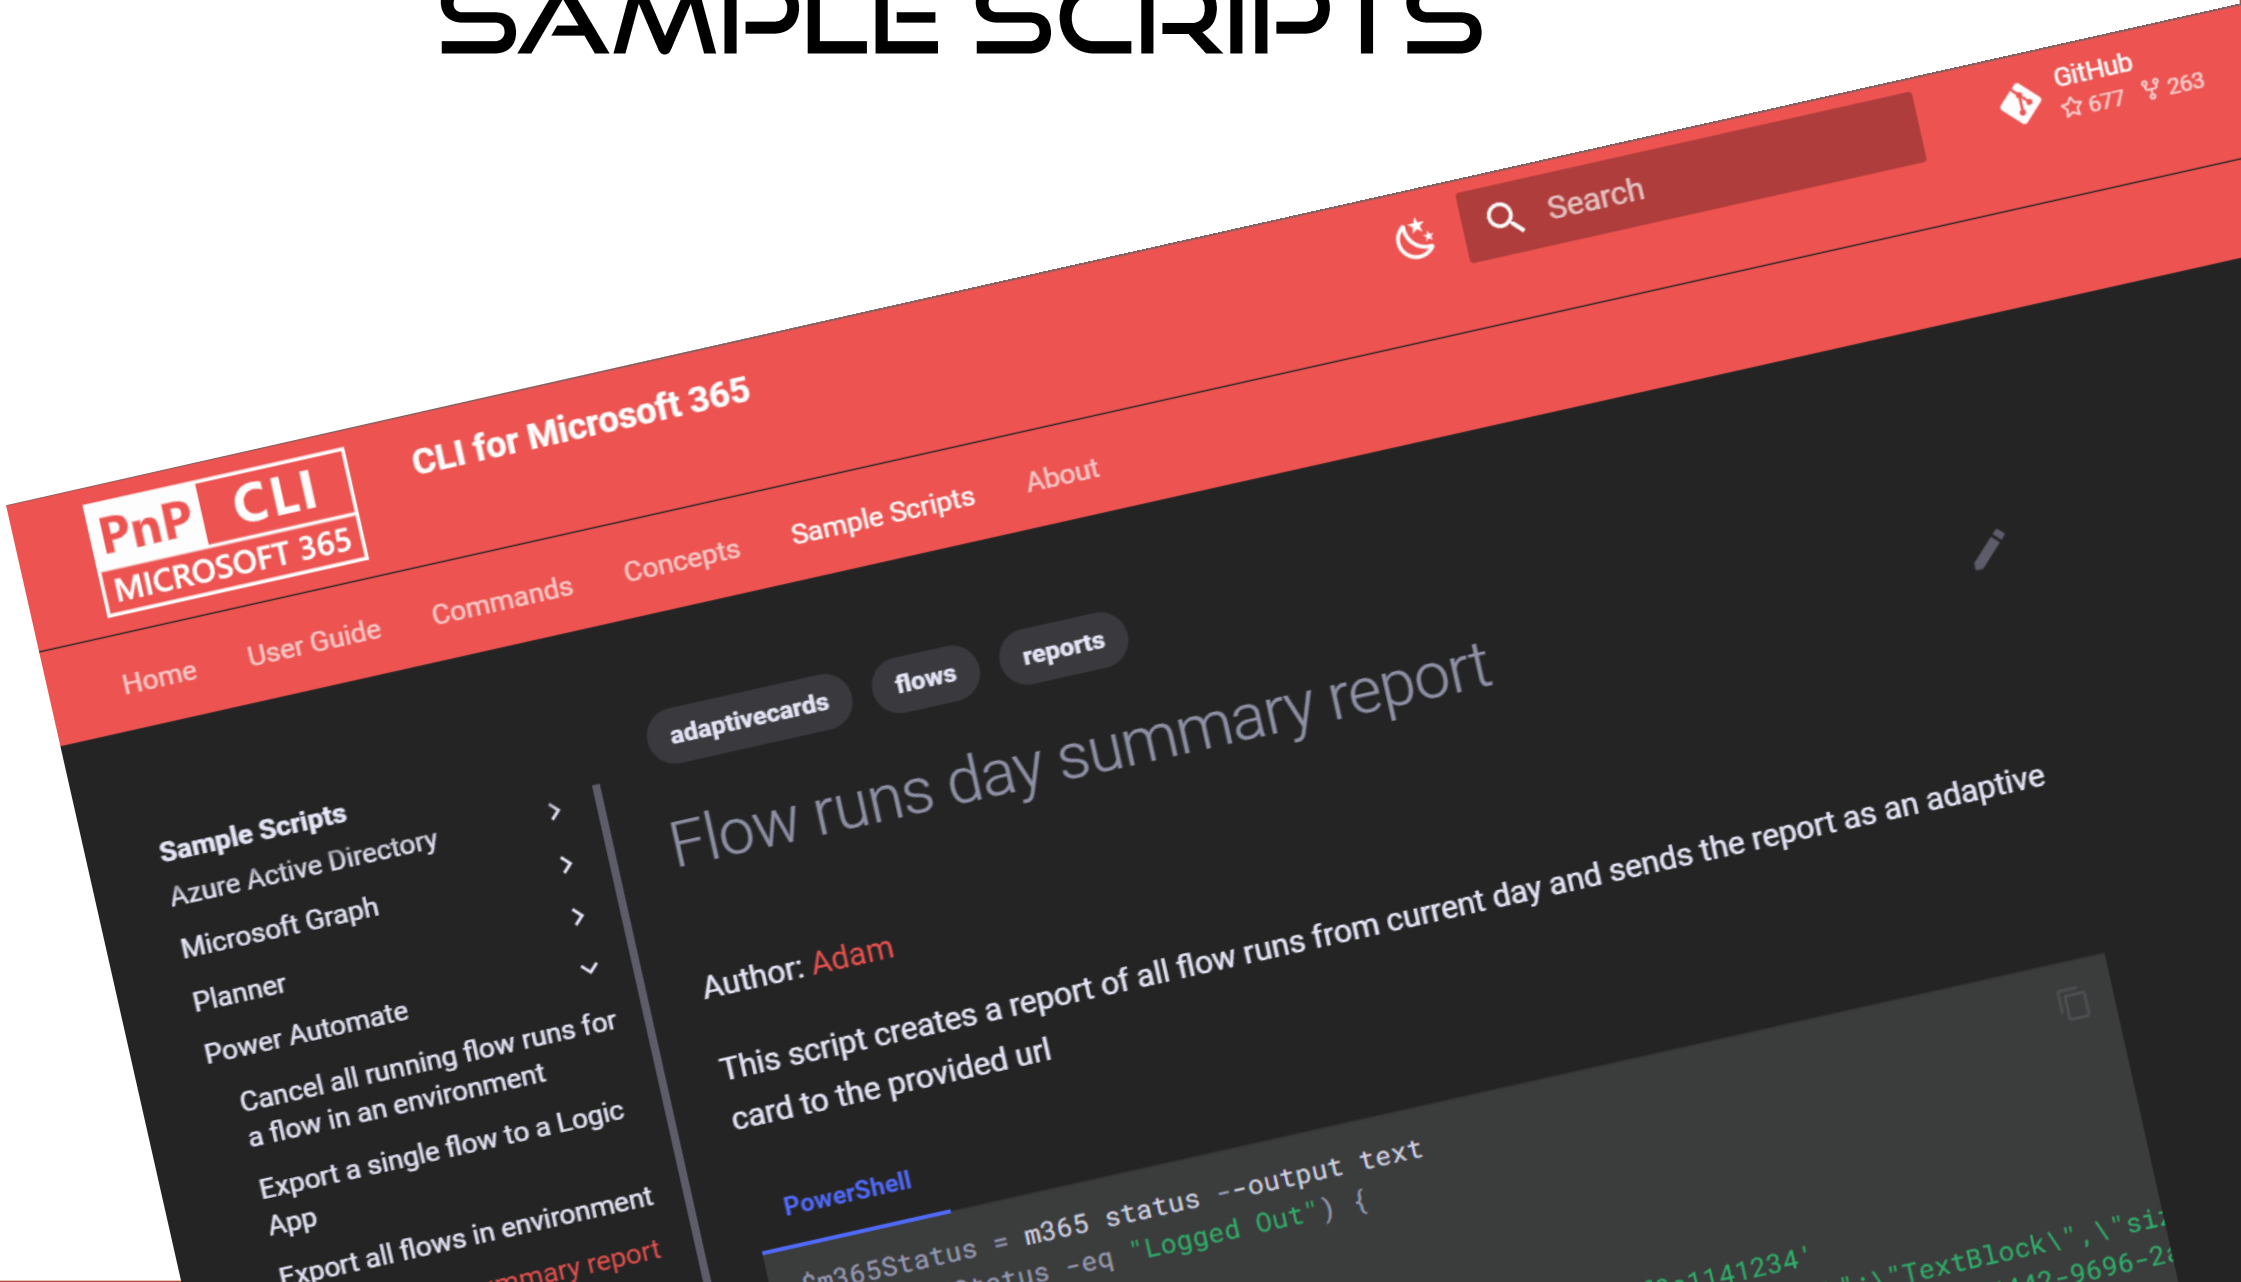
SAMPLE SCRIPTS

GitHub
677 263

Search

PnP CLI MICROSOFT 365

CLI for Microsoft 365

Home User Guide Commands Concepts Sample Scripts About

adaptivecards flows reports

Flow runs day summary report

Sample Scripts
Azure Active Directory
Microsoft Graph
Planner
Power Automate
Cancel all running flow runs for a flow in an environment
Export a single flow to a Logic App
Export all flows in environment
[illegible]mmary report

Author: Adam

This script creates a report of all flow runs from current day and sends the report as an adaptive card to the provided url

PowerShell

$m365Status = m365 status --output text
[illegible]tatus -eq "Logged Out") {
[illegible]1141234' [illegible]":\"TextBlock\",\"si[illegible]
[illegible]42-9696-2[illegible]